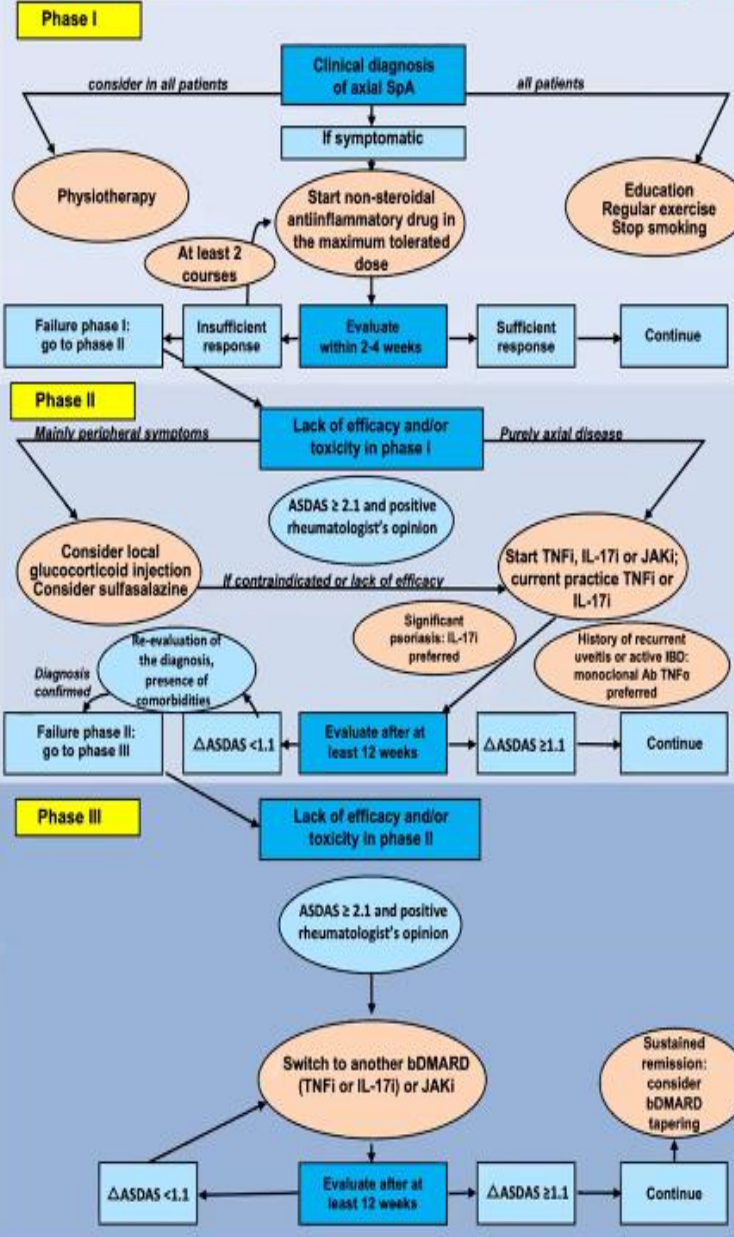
Phase I

Clinical diagnosis of axial SpA

consider in all patients

all patients

If symptomatic

Physiotherapy

Start non-steroidal antiinflammatory drug in the maximum tolerated dose

Education
Regular exercise
Stop smoking

At least 2 courses

Failure phase I: go to phase II

Insufficient response

Evaluate within 2-4 weeks

Sufficient response

Continue

Phase II

Lack of efficacy and/or toxicity in phase I

Mainly peripheral symptoms

Purely axial disease

ASDAS ≥ 2.1 and positive rheumatologist's opinion

Consider local glucocorticoid injection
Consider sulfasalazine

If contraindicated or lack of efficacy

Start TNFi, IL-17i or JAKi; current practice TNFi or IL-17i

Significant psoriasis: IL-17i preferred

History of recurrent uveitis or active IBD: monoclonal Ab TNFα preferred

Re-evaluation of the diagnosis, presence of comorbidities

Diagnosis confirmed

Failure phase II: go to phase III

$\Delta$ASDAS <1.1

Evaluate after at least 12 weeks

$\Delta$ASDAS ≥1.1

Continue

Phase III

Lack of efficacy and/or toxicity in phase II

ASDAS ≥ 2.1 and positive rheumatologist's opinion

Switch to another bDMARD (TNFi or IL-17i) or JAKi

Sustained remission: consider bDMARD tapering

$\Delta$ASDAS <1.1

Evaluate after at least 12 weeks

$\Delta$ASDAS ≥1.1

Continue